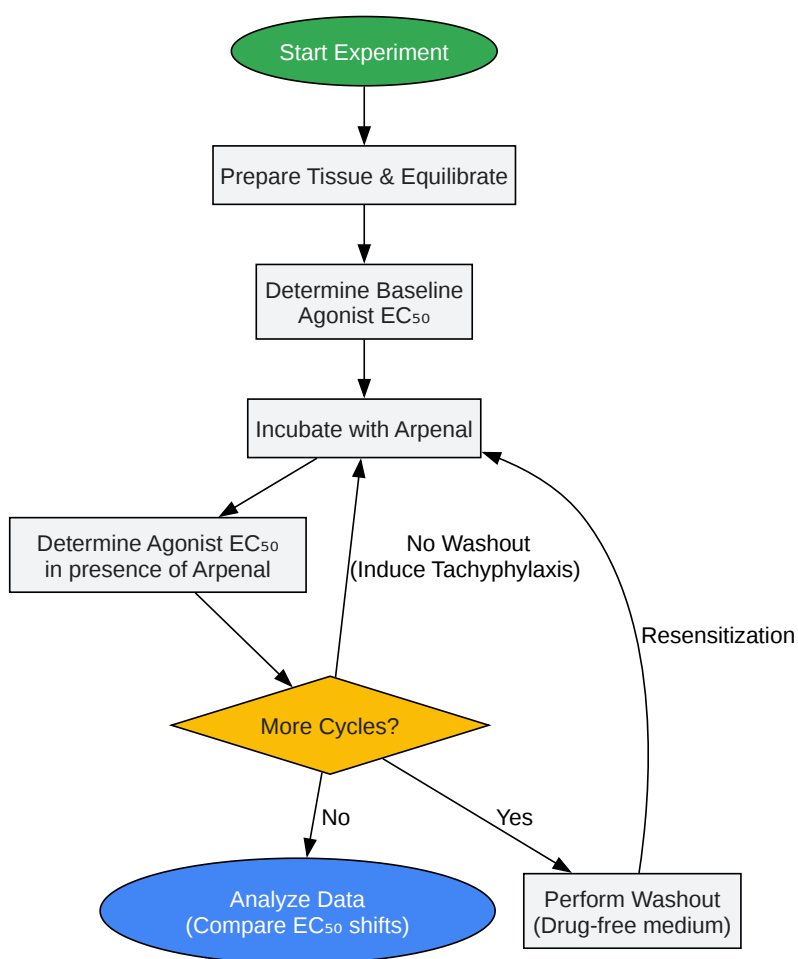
Start Experiment

Prepare Tissue & Equilibrate

Determine Baseline Agonist $EC_{50}$

Incubate with Arpenal

Determine Agonist $EC_{50}$ in presence of Arpenal

No Washout (Induce Tachyphylaxis)

Resensitization

More Cycles?

No

Yes

Analyze Data (Compare $EC_{50}$ shifts)

Perform Washout (Drug-free medium)